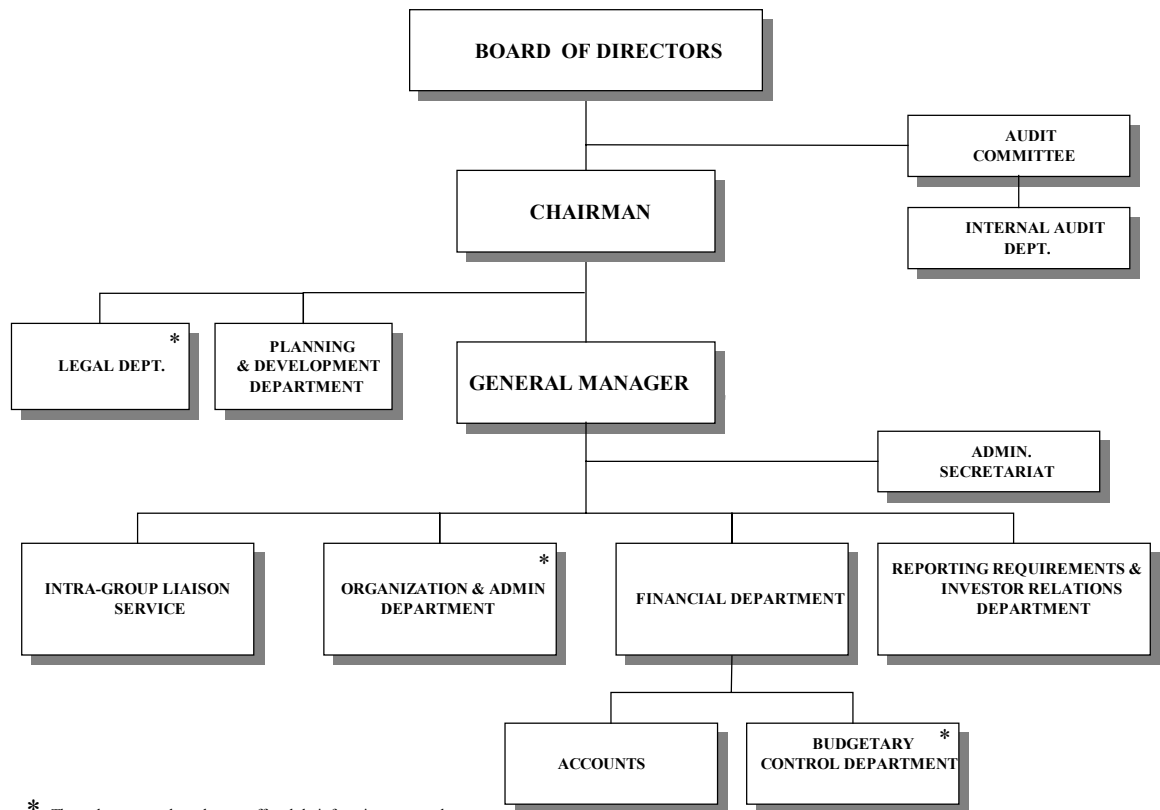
BOARD OF DIRECTORS

AUDIT COMMITTEE

CHAIRMAN

INTERNAL AUDIT DEPT.

\* LEGAL DEPT.

PLANNING & DEVELOPMENT DEPARTMENT

GENERAL MANAGER

ADMIN. SECRETARIAT

INTRA-GROUP LIAISON SERVICE

\* ORGANIZATION & ADMIN DEPARTMENT

FINANCIAL DEPARTMENT

REPORTING REQUIREMENTS & INVESTOR RELATIONS DEPARTMENT

ACCOUNTS

\* BUDGETARY CONTROL DEPARTMENT

\* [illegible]